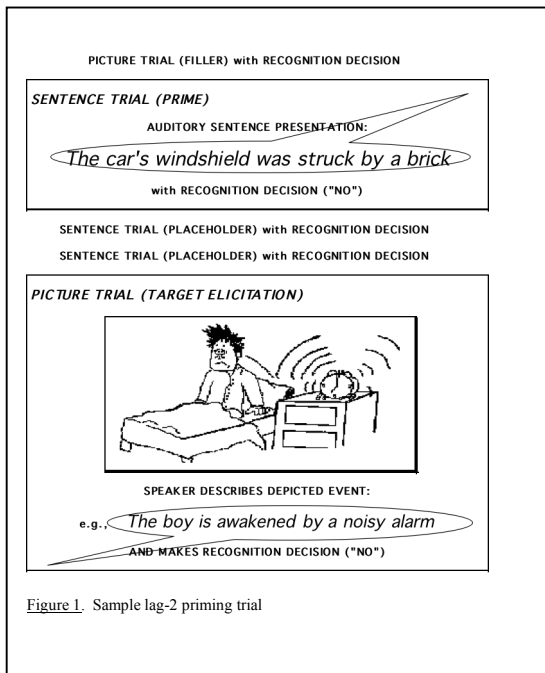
PICTURE TRIAL (FILLER) with RECOGNITION DECISION

SENTENCE TRIAL (PRIME)

AUDITORY SENTENCE PRESENTATION:

The car's windshield was struck by a brick

with RECOGNITION DECISION ("NO")

SENTENCE TRIAL (PLACEHOLDER) with RECOGNITION DECISION

SENTENCE TRIAL (PLACEHOLDER) with RECOGNITION DECISION

PICTURE TRIAL (TARGET ELICITATION)

SPEAKER DESCRIBES DEPICTED EVENT:

e.g., The boy is awakened by a noisy alarm

AND MAKES RECOGNITION DECISION ("NO")

Figure 1. Sample lag-2 priming trial